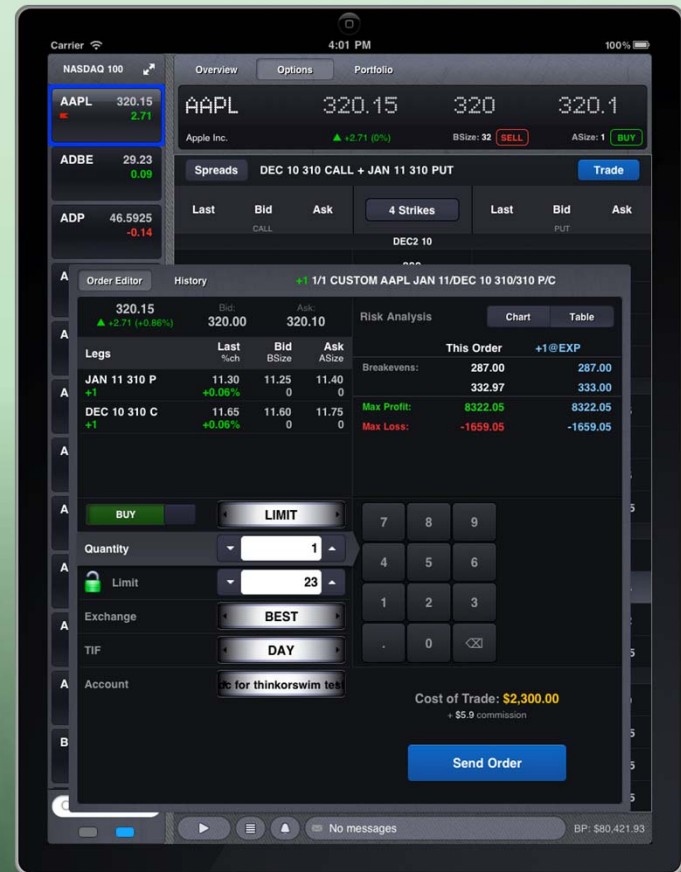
Carrier
4:01 PM
100%

NASDAQ 100

AAPL 320.15
2.71

ADBE 29.23
0.09

ADP 46.5925
-0.14

Overview
Options
Portfolio

AAPL 320.15 320 320.1
Apple Inc.
▲ +2.71 (0%)
BSize: 32 SELL
ASize: 1 BUY

Spreads
DEC 10 310 CALL + JAN 11 310 PUT
Trade

| Last | Bid | Ask | 4 Strikes | Last | Bid | Ask |
|---|---|---|---|---|---|---|
| | CALL | | DEC2 10 | | PUT | |

Order Editor
History
+1 1/1 CUSTOM AAPL JAN 11/DEC 10 310/310 P/C

320.15
▲ +2.71 (+0.86%)
Bid: 320.00
Ask: 320.10

| Legs | Last %ch | Bid BSize | Ask ASize |
|---|---|---|---|
| JAN 11 310 P +1 | 11.30 +0.06% | 11.25 0 | 11.40 0 |
| DEC 10 310 C +1 | 11.65 +0.06% | 11.60 0 | 11.75 0 |

Risk Analysis
Chart
Table

| | This Order | +1@EXP |
|---|---|---|
| Breakevens: | 287.00 | 287.00 |
| | 332.97 | 333.00 |
| Max Profit: | 8322.05 | 8322.05 |
| Max Loss: | -1659.05 | -1659.05 |

BUY
LIMIT
Quantity
1
Limit
23
Exchange
BEST
TIF
DAY
Account
/c for thinkorswim tes

7 8 9
4 5 6
1 2 3
. 0 ⌫

Cost of Trade: $2,300.00
+ $5.9 commission

Send Order

No messages
BP: $80,421.93